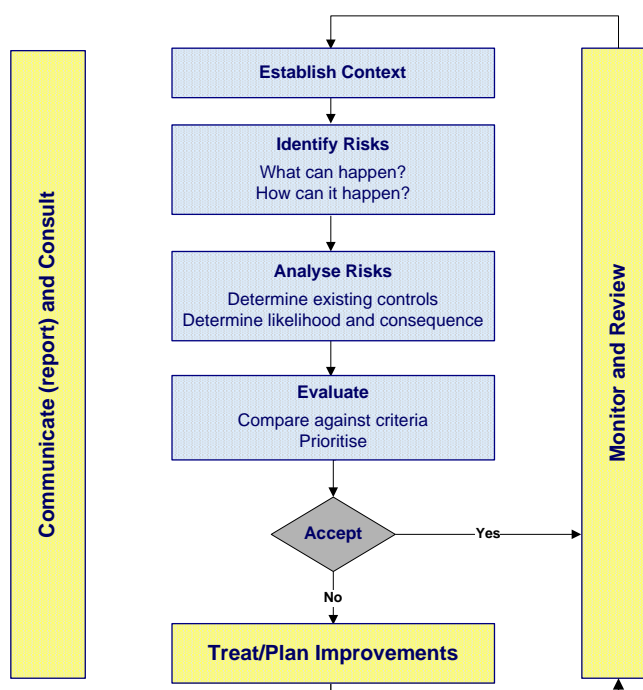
Communicate (report) and Consult

Establish Context

Identify Risks
What can happen?
How can it happen?

Analyse Risks
Determine existing controls
Determine likelihood and consequence

Evaluate
Compare against criteria
Prioritise

Accept

Yes

No

Treat/Plan Improvements

Monitor and Review